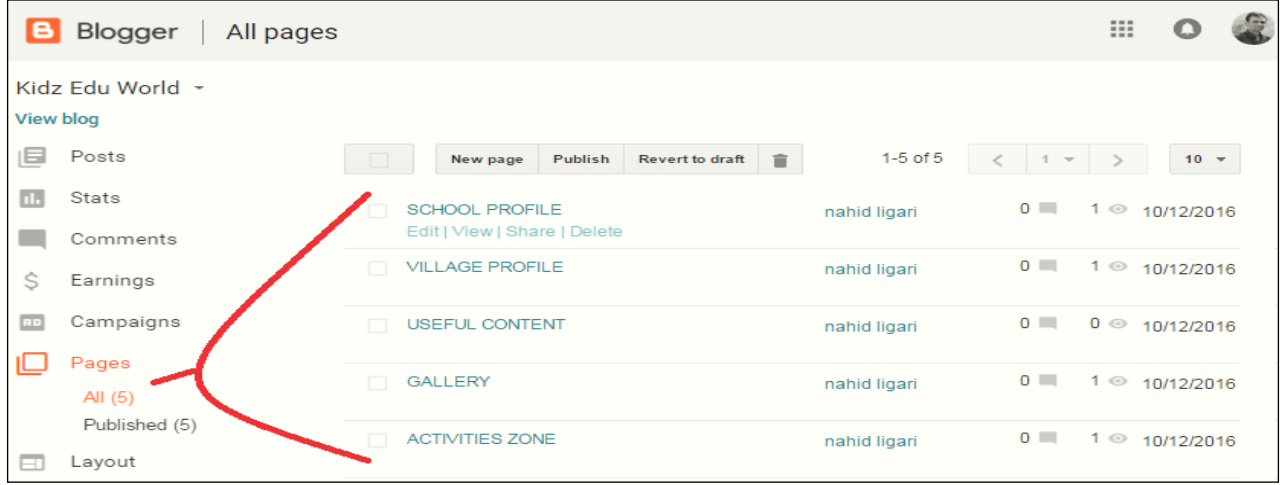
Blogger | All pages

Kidz Edu World

View blog

Posts

Stats

Comments

Earnings

Campaigns

Pages

All (5)

Published (5)

Layout

New page | Publish | Revert to draft

1-5 of 5

1

10

| | | | | |
|---|---|---|---|---|
| SCHOOL PROFILE Edit \| View \| Share \| Delete | nahid ligari | 0 | 1 | 10/12/2016 |
| VILLAGE PROFILE | nahid ligari | 0 | 1 | 10/12/2016 |
| USEFUL CONTENT | nahid ligari | 0 | 0 | 10/12/2016 |
| GALLERY | nahid ligari | 0 | 1 | 10/12/2016 |
| ACTIVITIES ZONE | nahid ligari | 0 | 1 | 10/12/2016 |